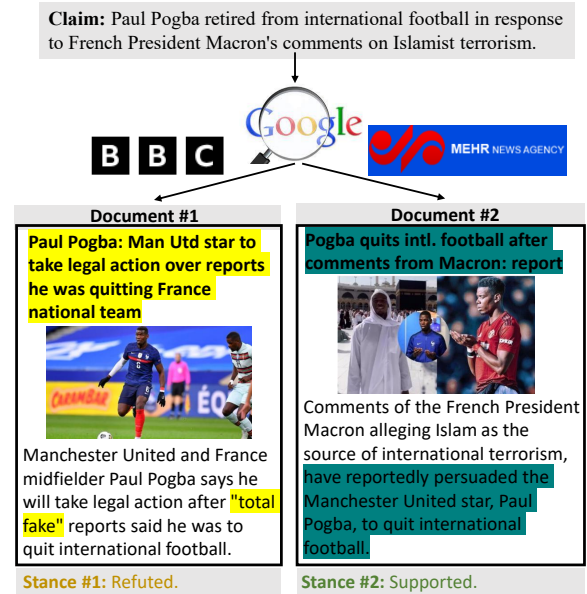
**Claim:** Paul Pogba retired from international football in response to French President Macron's comments on Islamist terrorism.

Google

BBC

MEHR NEWS AGENCY

Document #1

**Paul Pogba: Man Utd star to take legal action over reports he was quitting France national team**

Manchester United and France midfielder Paul Pogba says he will take legal action after "total fake" reports said he was to quit international football.

**Stance #1:** Refuted.

Document #2

**Pogba quits intl. football after comments from Macron: report**

Comments of the French President Macron alleging Islam as the source of international terrorism, have reportedly persuaded the Manchester United star, Paul Pogba, to quit international football.

**Stance #2:** Supported.